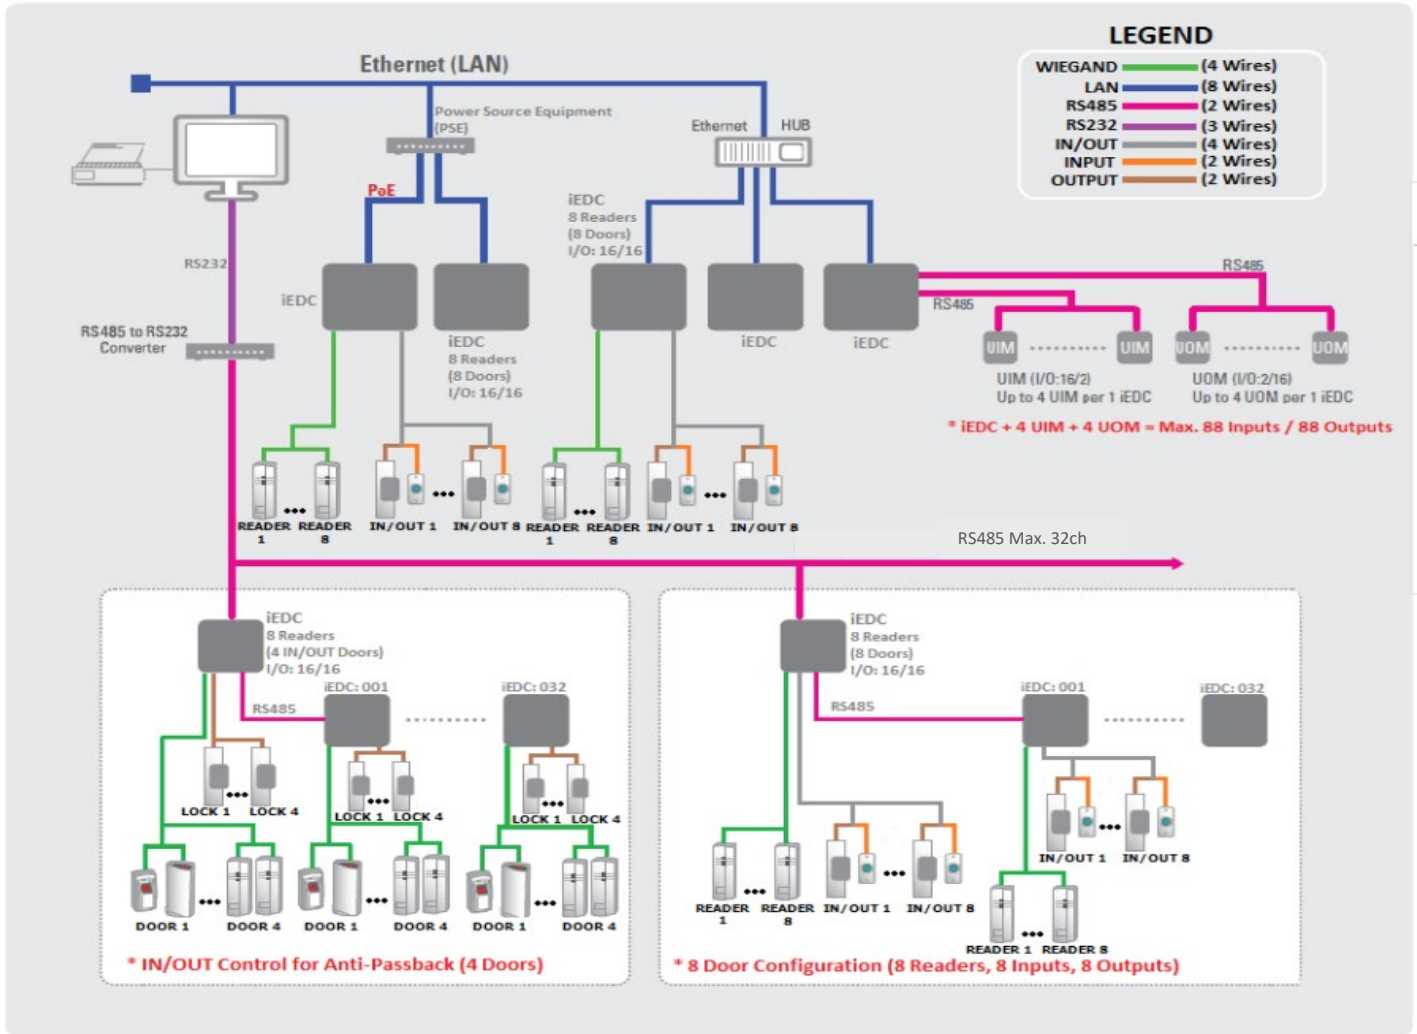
LEGEND
WIEGAND (4 Wires)
LAN (8 Wires)
RS485 (2 Wires)
RS232 (3 Wires)
IN/OUT (4 Wires)
INPUT (2 Wires)
OUTPUT (2 Wires)

Ethernet (LAN)

Power Source Equipment (PSE)

PoE

Ethernet HUB

RS232

iEDC

RS485 to RS232 Converter

iEDC
8 Readers
(8 Doors)
I/O: 16/16

iEDC
8 Readers
(8 Doors)
I/O: 16/16

iEDC

iEDC

RS485

RS485

UIM ........ UIM

UOM ........ UOM

UIM (I/O:16/2)
Up to 4 UIM per 1 iEDC

UOM (I/O:2/16)
Up to 4 UOM per 1 iEDC

* iEDC + 4 UIM + 4 UOM = Max. 88 Inputs / 88 Outputs

READER 1 ••• READER 8 IN/OUT 1 ••• IN/OUT 8 READER 1 ••• READER 8 IN/OUT 1 ••• IN/OUT 8

RS485 Max. 32ch

iEDC
8 Readers
(4 IN/OUT Doors)
I/O: 16/16

iEDC: 001

iEDC: 032

RS485

LOCK 1 ••• LOCK 4 LOCK 1 ••• LOCK 4 LOCK 1 ••• LOCK 4

DOOR 1 ••• DOOR 4 DOOR 1 ••• DOOR 4 DOOR 1 ••• DOOR 4

* IN/OUT Control for Anti-Passback (4 Doors)

iEDC
8 Readers
(8 Doors)
I/O: 16/16

RS485

iEDC: 001

iEDC: 032

IN/OUT 1 ••• IN/OUT 8

READER 1 ••• READER 8 IN/OUT 1 ••• IN/OUT 8

READER 1 ••• READER 8

* 8 Door Configuration (8 Readers, 8 Inputs, 8 Outputs)